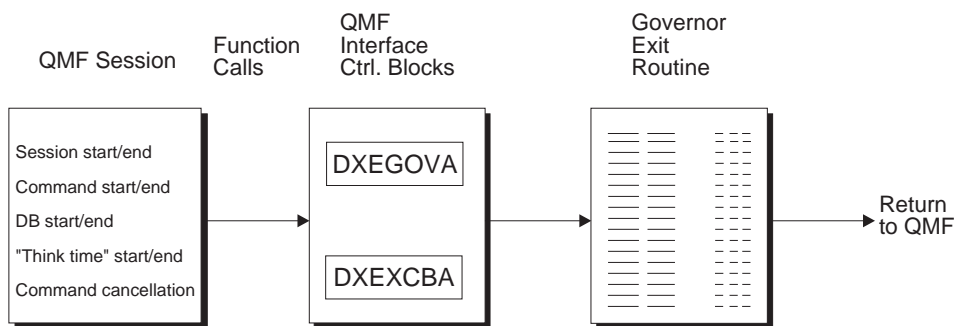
QMF Session

Function Calls

QMF Interface Ctrl. Blocks

Governor Exit Routine

Session start/end

Command start/end

DB start/end

"Think time" start/end

Command cancellation

DXEGOVA

DXEXCBA

Return to QMF